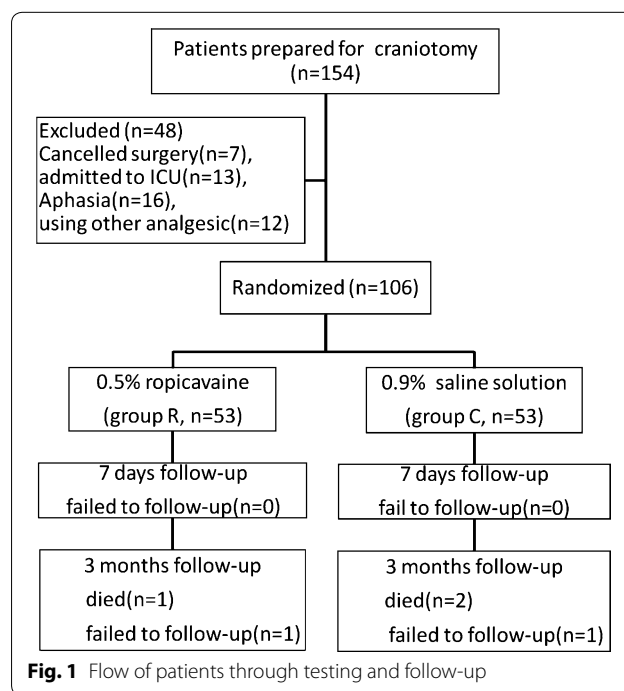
Patients prepared for craniotomy (n=154)

Excluded (n=48)
Cancelled surgery(n=7),
admitted to ICU(n=13),
Aphasia(n=16),
using other analgesic(n=12)

Randomized (n=106)

0.5% ropicavaine (group R, n=53)

0.9% saline solution (group C, n=53)

7 days follow-up
failed to follow-up(n=0)

7 days follow-up
fail to follow-up(n=0)

3 months follow-up
died(n=1)
failed to follow-up(n=1)

3 months follow-up
died(n=2)
failed to follow-up(n=1)

**Fig. 1** Flow of patients through testing and follow-up